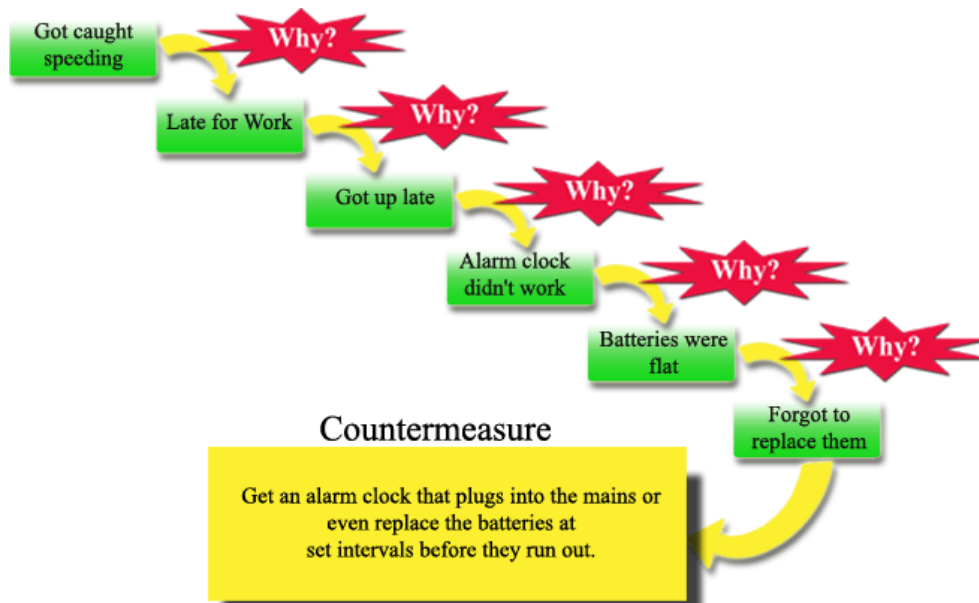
Got caught speeding

Why?

Late for Work

Why?

Got up late

Why?

Alarm clock didn't work

Why?

Batteries were flat

Why?

Forgot to replace them

Countermeasure

Get an alarm clock that plugs into the mains or even replace the batteries at set intervals before they run out.